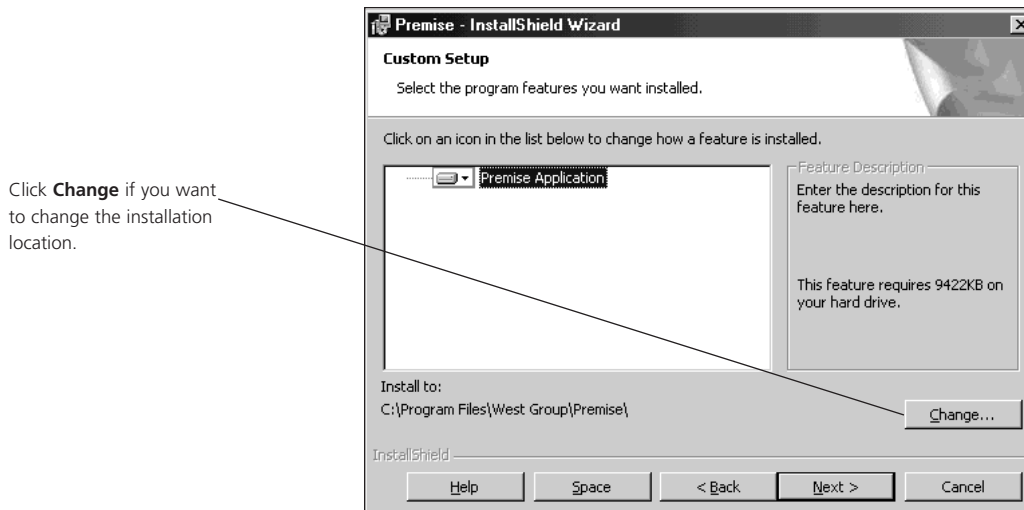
Click **Change** if you want to change the installation location.

Premise - InstallShield Wizard

Custom Setup

Select the program features you want installed.

Click on an icon in the list below to change how a feature is installed.

Premise Application

Feature Description

Enter the description for this feature here.

This feature requires 9422KB on your hard drive.

Install to:

C:\Program Files\West Group\Premise\

Change...

InstallShield

Help

Space

< Back

Next >

Cancel